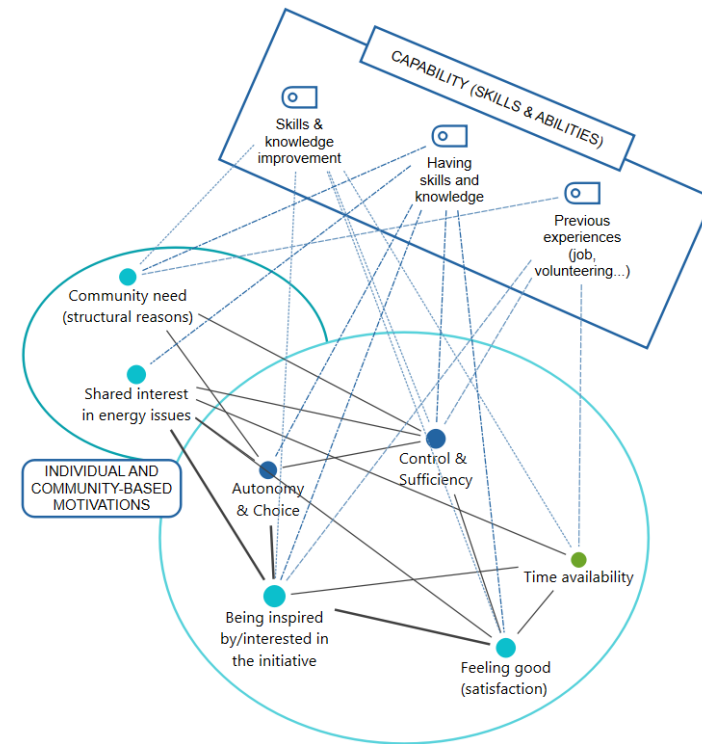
CAPABILITY (SKILLS & ABILITIES)

Skills & knowledge improvement

Having skills and knowledge

Previous experiences (job, volunteering...)

Community need (structural reasons)

Shared interest in energy issues

INDIVIDUAL AND COMMUNITY-BASED MOTIVATIONS

Autonomy & Choice

Control & Sufficiency

Time availability

Being inspired by/interested in the initiative

Feeling good (satisfaction)